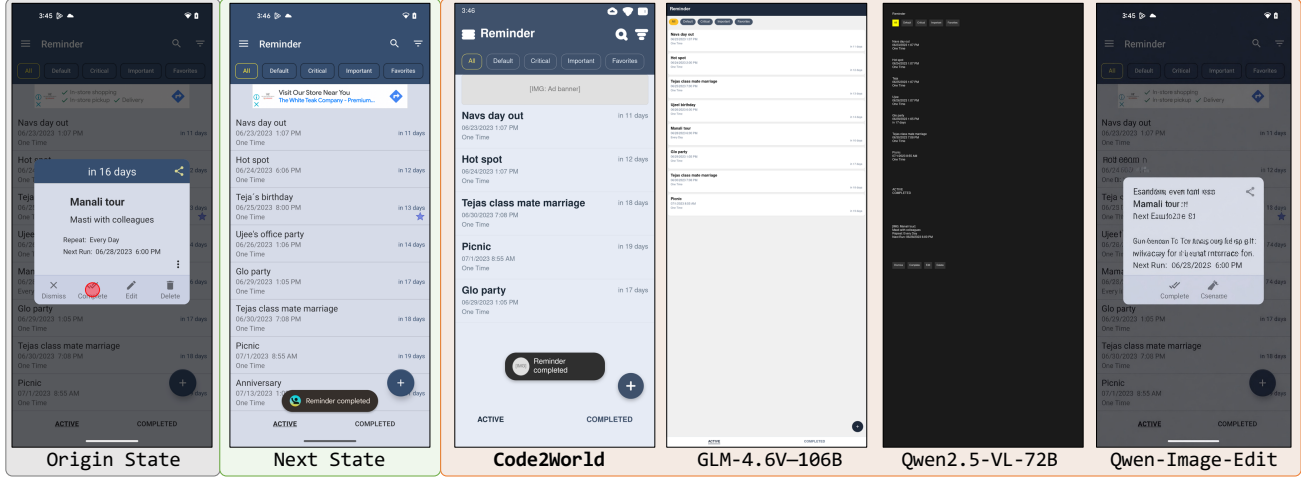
3:45
Reminder
All Default Critical Important Favorites
In-store shopping In-store pickup Delivery
Navs day out
06/23/2023 1:07 PM
in 11 days
Hot spot
in 16 days
Manali tour
Masti with colleagues
Repeat: Every Day
Next Run: 06/28/2023 6:00 PM
Dismiss Complete Edit Delete
Tejas
Ujee
Glo party
Tejas class mate marriage
06/30/2023 7:08 PM
in 18 days
Picnic
07/1/2023 8:55 AM
in 19 days
ACTIVE COMPLETED
Origin State

3:46
Reminder
All Default Critical Important Favorites
Visit Our Store Near You
The White Teak Company - Premium...
Navs day out
06/23/2023 1:07 PM
One Time
in 11 days
Hot spot
06/24/2023 6:06 PM
One Time
in 12 days
Teja's birthday
06/25/2023 8:00 PM
One Time
in 13 days
Ujee's office party
06/26/2023 1:06 PM
One Time
in 14 days
Glo party
06/29/2023 1:05 PM
One Time
in 17 days
Tejas class mate marriage
06/30/2023 7:08 PM
One Time
in 18 days
Picnic
07/1/2023 8:55 AM
One Time
in 19 days
Anniversary
07/13/2023
One Time
Reminder completed
ACTIVE COMPLETED
Next State

3:46
Reminder
All Default Critical Important Favorites
[IMG: Ad banner]
Navs day out
06/23/2023 1:07 PM
One Time
in 11 days
Hot spot
06/24/2023 1:07 PM
One Time
in 12 days
Tejas class mate marriage
06/30/2023 7:08 PM
One Time
in 18 days
Picnic
07/1/2023 8:55 AM
One Time
in 19 days
Glo party
06/29/2023 1:05 PM
One Time
in 17 days
Reminder completed
ACTIVE COMPLETED
Code2World

Reminder
Navs day out
Hot spot
Tejas class mate marriage
Ujeel birthday
Manali tour
Glo party
Tejas class mate marriage
Picnic
ACTIVE COMPLETED
GLM-4.6V—106B

ACTIVE
COMPLETED
Qwen2.5-VL-72B

3:45
Reminder
All Default Critical Important Favorites
In-store shopping In-store pickup Delivery
Navs day out
06/23/2023 1:07 PM
in 11 days
Esandow event tant ese
Mamali tour:!!
Next Esaulo236 01
Sunbenon To Tor temg ourg ld ep glf: wilivacay for if bexnal mtorrace fon.
Next Run: 06/25/2023 6:00 PM
Complete Cesnate
Glo party
06/29/2023 1:05 PM
in 17 days
Tejas class mate marriage
06/30/2023 7:08 PM
in 18 days
Picnic
07/1/2023 8:55 AM
ACTIVE COMPLETED
Qwen-Image-Edit